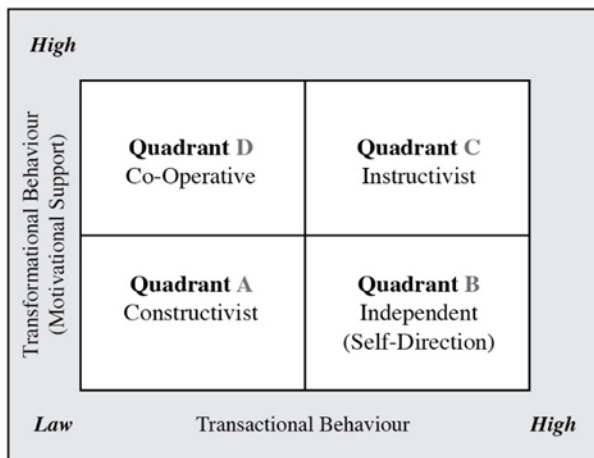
High

Transformational Behaviour (Motivational Support)

| Quadrant D Co-Operative | Quadrant C Instructivist |
|---|---|
| Quadrant A Constructivist | Quadrant B Independent (Self-Direction) |

Law Transactional Behaviour High